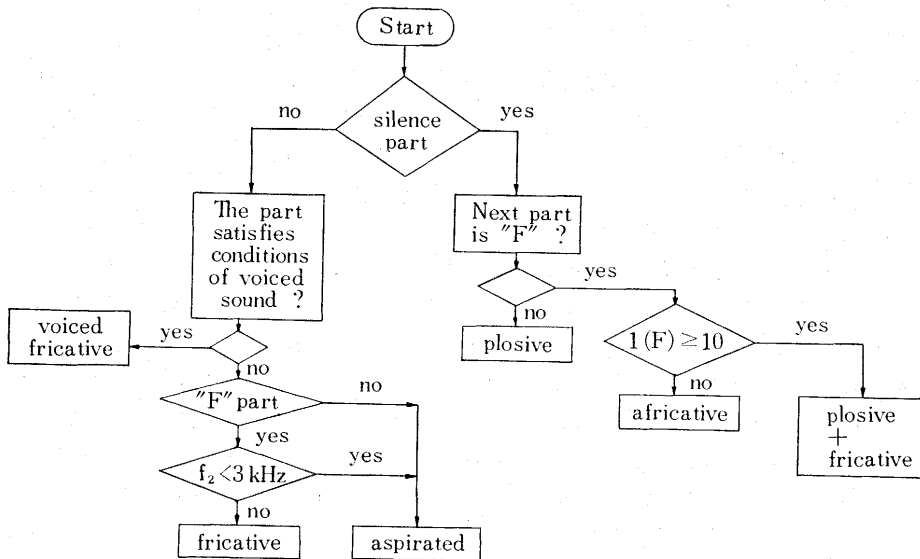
Start

no

silence part

yes

The part satisfies conditions of voiced sound ?

Next part is "F" ?

yes

voiced fricative

yes

no

plosive

$1(F) \geq 10$

yes

no

no

"F" part

no

africative

plosive + fricative

yes

yes

$f_2 < 3$ kHz

no

fricative

aspirated